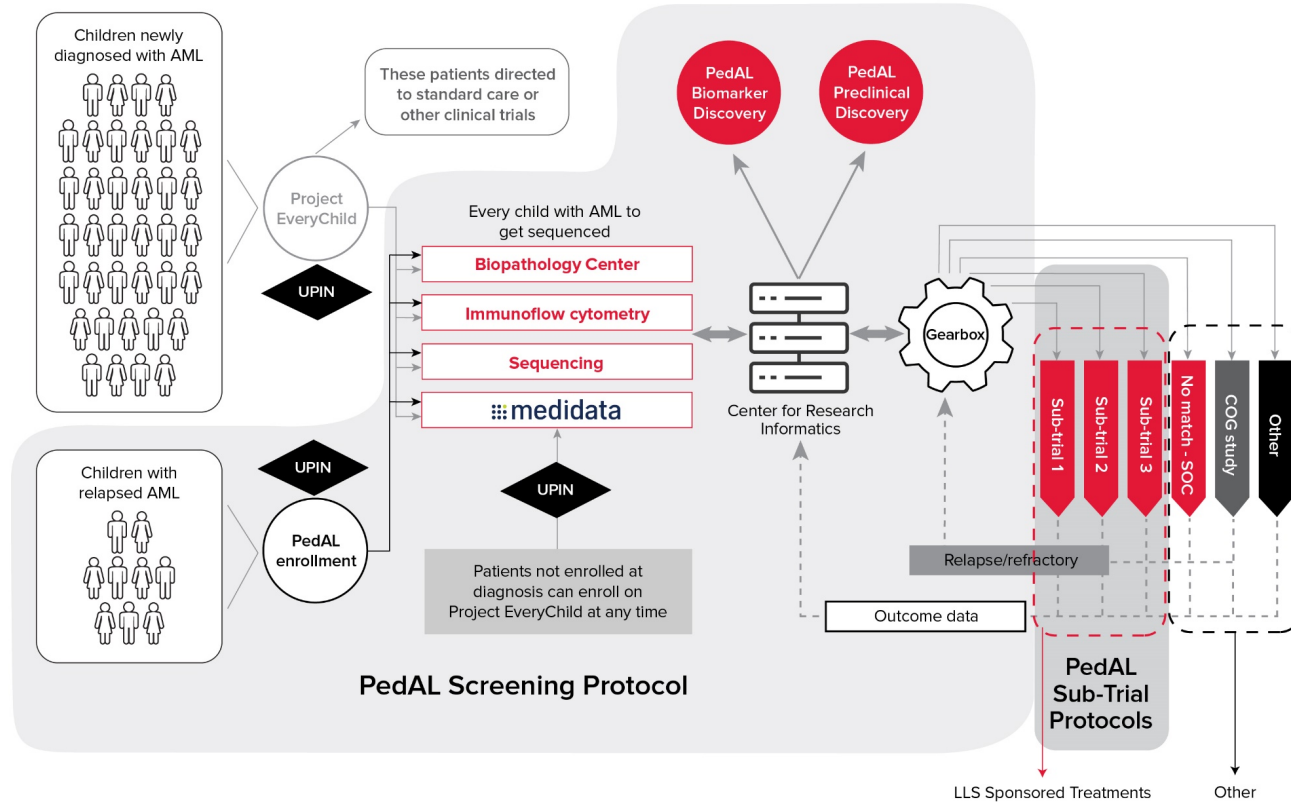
Children newly diagnosed with AML

These patients directed to standard care or other clinical trials

PedAL Biomarker Discovery

PedAL Preclinical Discovery

Project EveryChild

UPIN

Every child with AML to get sequenced

Biopathology Center

Immunoflow cytometry

Sequencing

medidata

Center for Research Informatics

Gearbox

Sub-trial 1

Sub-trial 2

Sub-trial 3

No match - SOC

COG study

Other

Children with relapsed AML

UPIN

PedAL enrollment

UPIN

Patients not enrolled at diagnosis can enroll on Project EveryChild at any time

Relapse/refractory

Outcome data

PedAL Screening Protocol

PedAL Sub-Trial Protocols

LLS Sponsored Treatments

Other